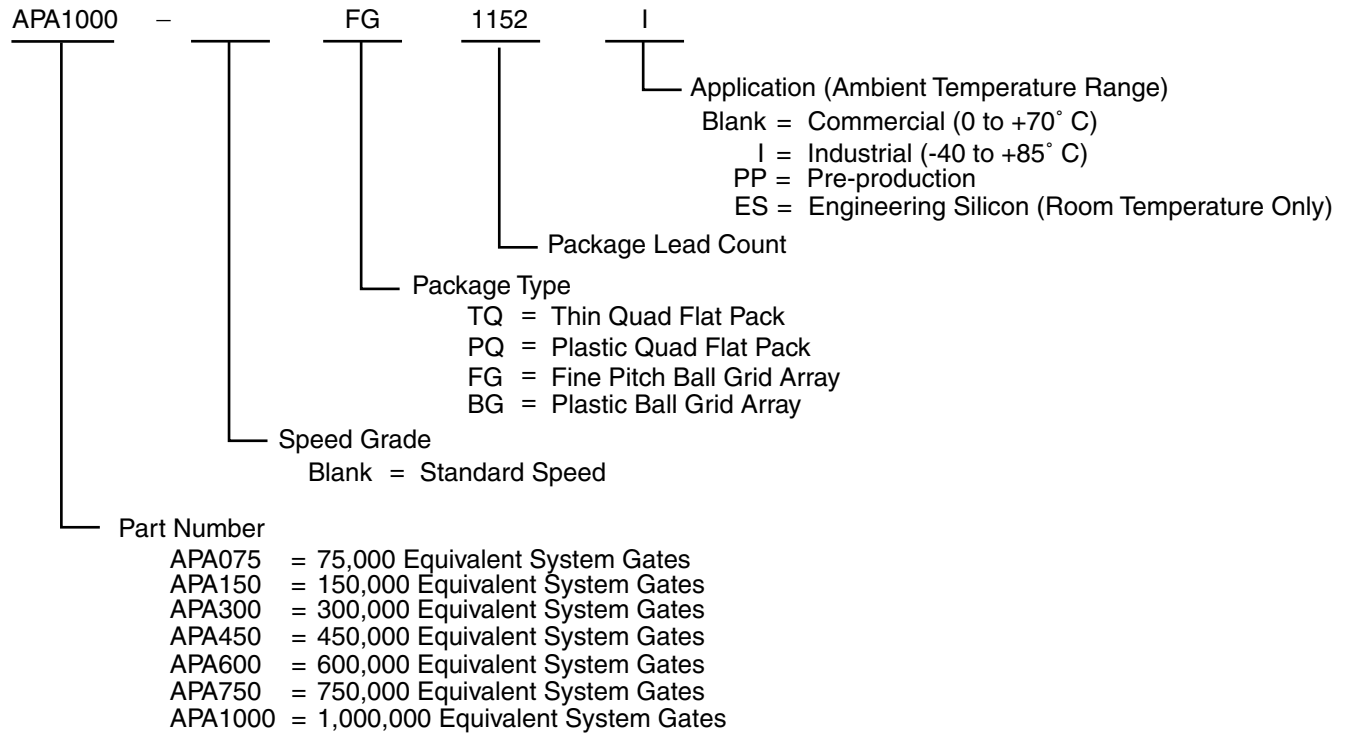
APA1000 – FG 1152 I

Application (Ambient Temperature Range)
Blank = Commercial (0 to +70˚ C)
I = Industrial (-40 to +85˚ C)
PP = Pre-production
ES = Engineering Silicon (Room Temperature Only)

Package Lead Count

Package Type
TQ = Thin Quad Flat Pack
PQ = Plastic Quad Flat Pack
FG = Fine Pitch Ball Grid Array
BG = Plastic Ball Grid Array

Speed Grade
Blank = Standard Speed

Part Number
APA075 = 75,000 Equivalent System Gates
APA150 = 150,000 Equivalent System Gates
APA300 = 300,000 Equivalent System Gates
APA450 = 450,000 Equivalent System Gates
APA600 = 600,000 Equivalent System Gates
APA750 = 750,000 Equivalent System Gates
APA1000 = 1,000,000 Equivalent System Gates